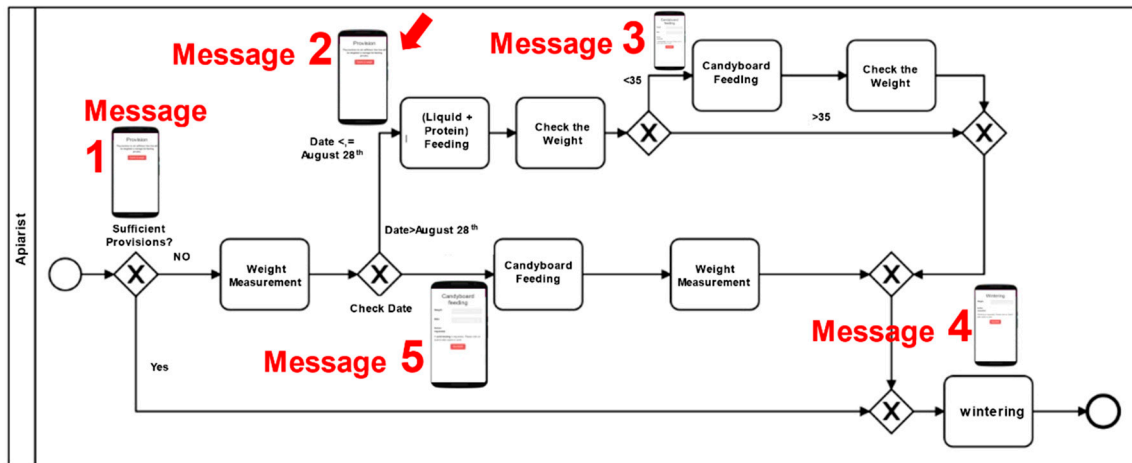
Apiarist

Message 1

Provision

Sufficient Provisions?

NO

Yes

Weight Measurement

Check Date

Message 2

Provision

Date <,= August 28 th

(Liquid + Protein) Feeding

Check the Weight

Message 3

<35

Candyboard Feeding

Check the Weight

>35

Date>August 28 th

Candyboard Feeding

Weight Measurement

Message 5

Candyboard Feeding

Message 4

Wintering

wintering